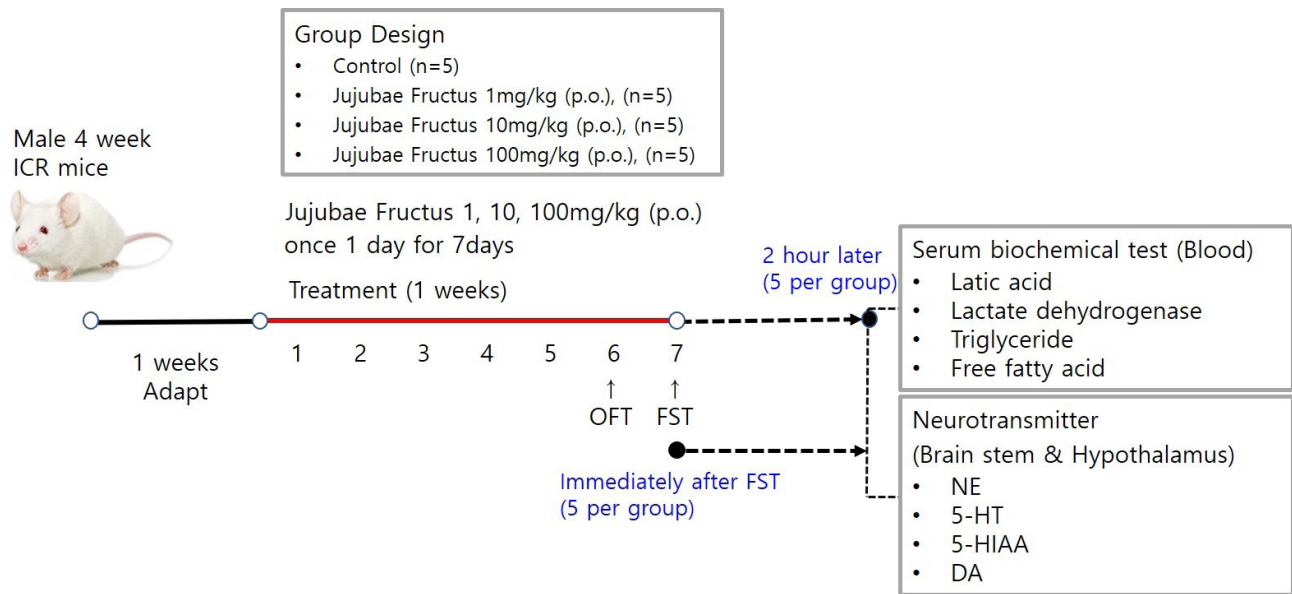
Group Design
• Control (n=5)
• Jujubae Fructus 1mg/kg (p.o.), (n=5)
• Jujubae Fructus 10mg/kg (p.o.), (n=5)
• Jujubae Fructus 100mg/kg (p.o.), (n=5)

Male 4 week ICR mice

Jujubae Fructus 1, 10, 100mg/kg (p.o.) once 1 day for 7days

Treatment (1 weeks)

1 weeks Adapt

1 2 3 4 5 6 7

↑ OFT ↑ FST

2 hour later (5 per group)

Immediately after FST (5 per group)

Serum biochemical test (Blood)
• Latic acid
• Lactate dehydrogenase
• Triglyceride
• Free fatty acid

Neurotransmitter
(Brain stem & Hypothalamus)
• NE
• 5-HT
• 5-HIAA
• DA